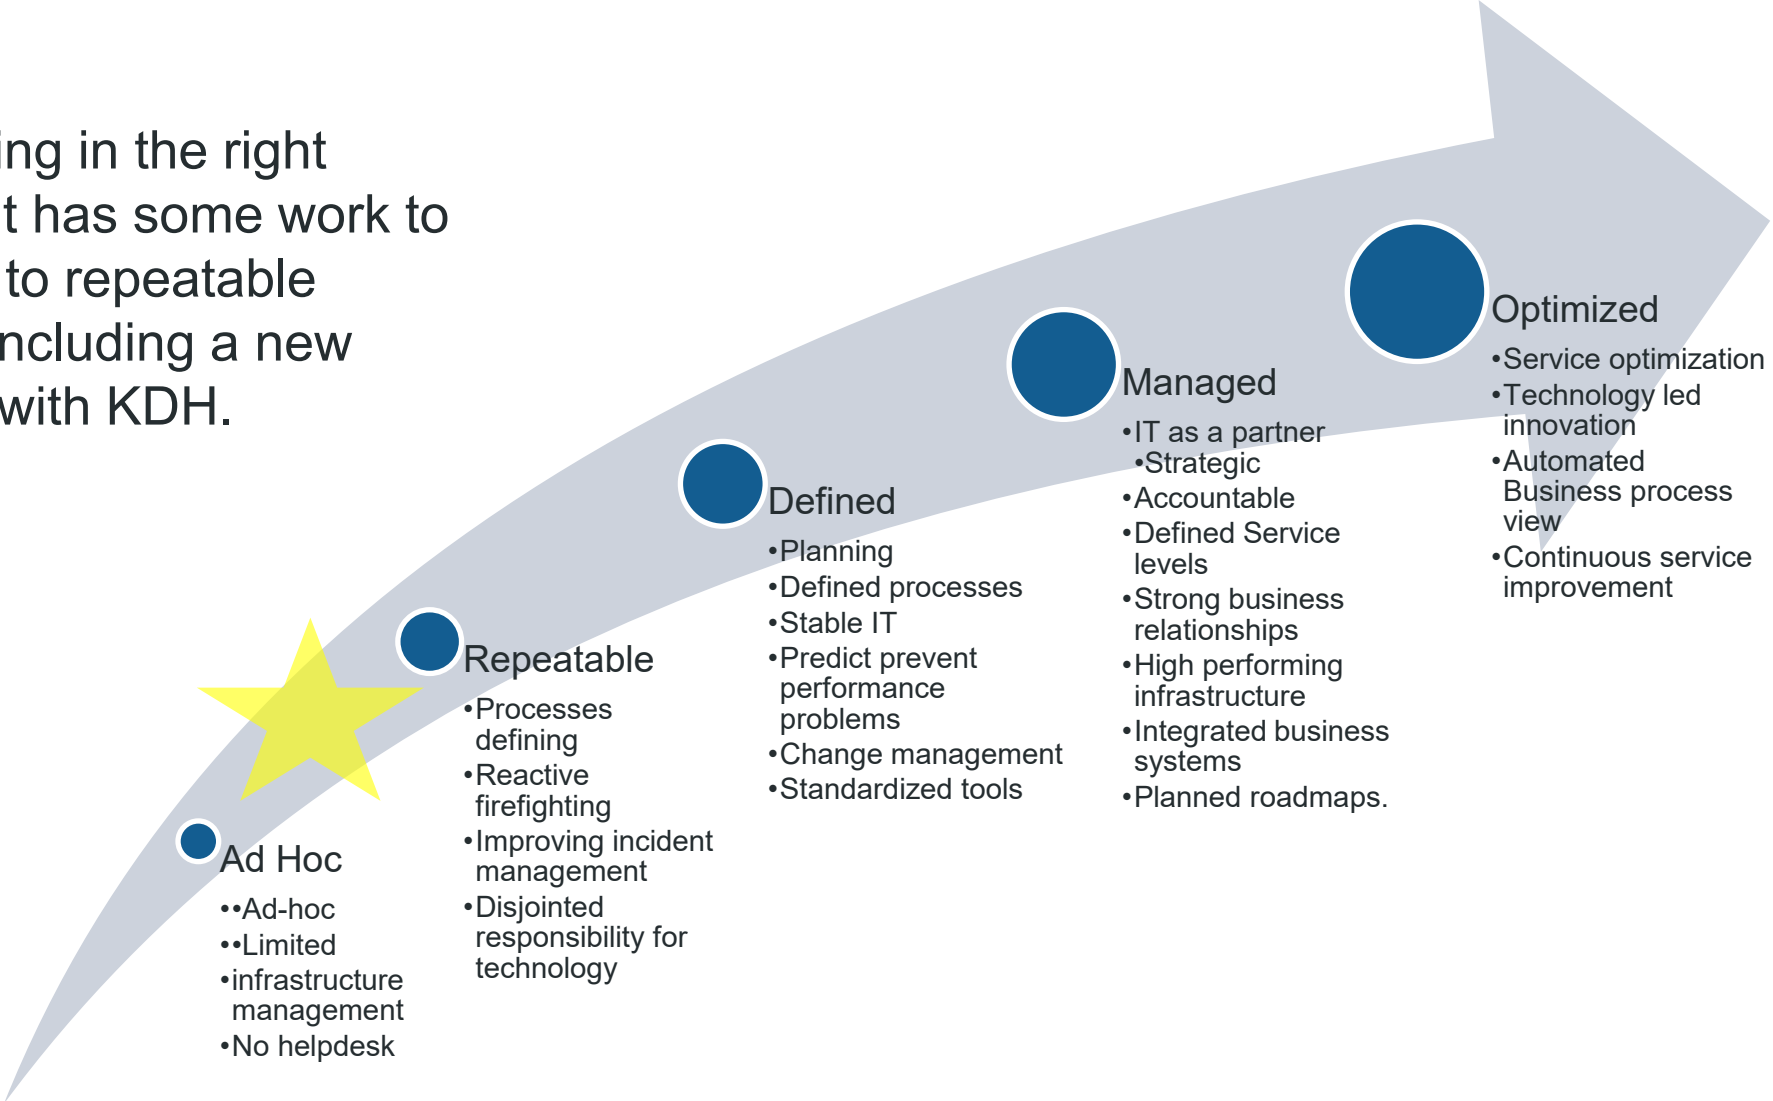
ing in the right
t has some work to
to repeatable
ncluding a new
with KDH.

Optimized
•Service optimization
•Technology led innovation
•Automated Business process view
•Continuous service improvement

Managed
•IT as a partner
•Strategic
•Accountable
•Defined Service levels
•Strong business relationships
•High performing infrastructure
•Integrated business systems
•Planned roadmaps.

Defined
•Planning
•Defined processes
•Stable IT
•Predict prevent performance problems
•Change management
•Standardized tools

Repeatable
•Processes defining
•Reactive firefighting
•Improving incident management
•Disjointed responsibility for technology

Ad Hoc
••Ad-hoc
••Limited
•infrastructure management
•No helpdesk